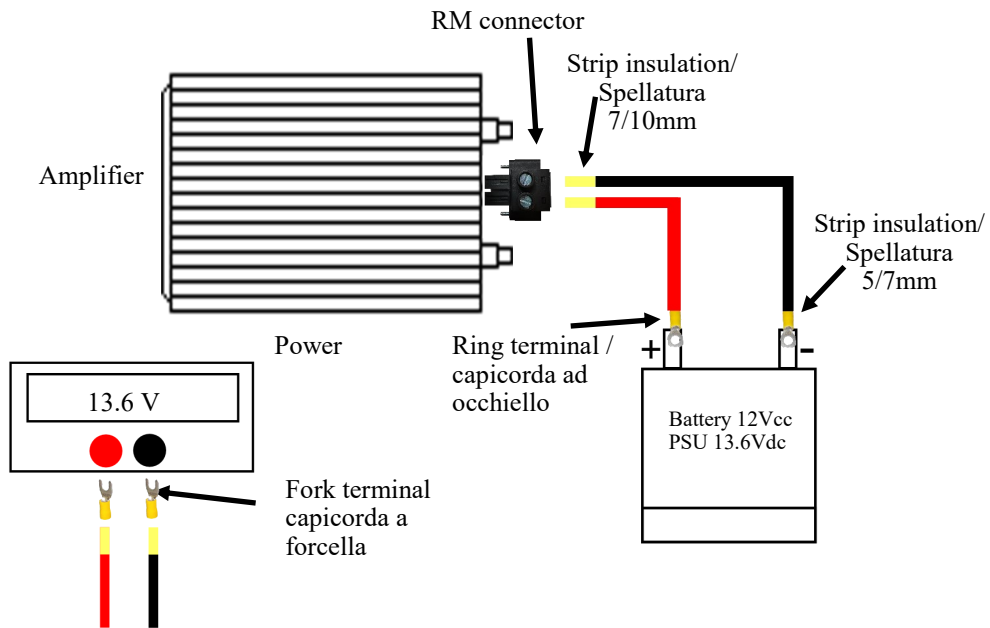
RM connector

Strip insulation/ Spellatura 7/10mm

Amplifier

Strip insulation/ Spellatura 5/7mm

Power

Ring terminal / capicorda ad occhiello

+

-

13.6 V

Battery 12Vcc
PSU 13.6Vdc

Fork terminal capicorda a forcella